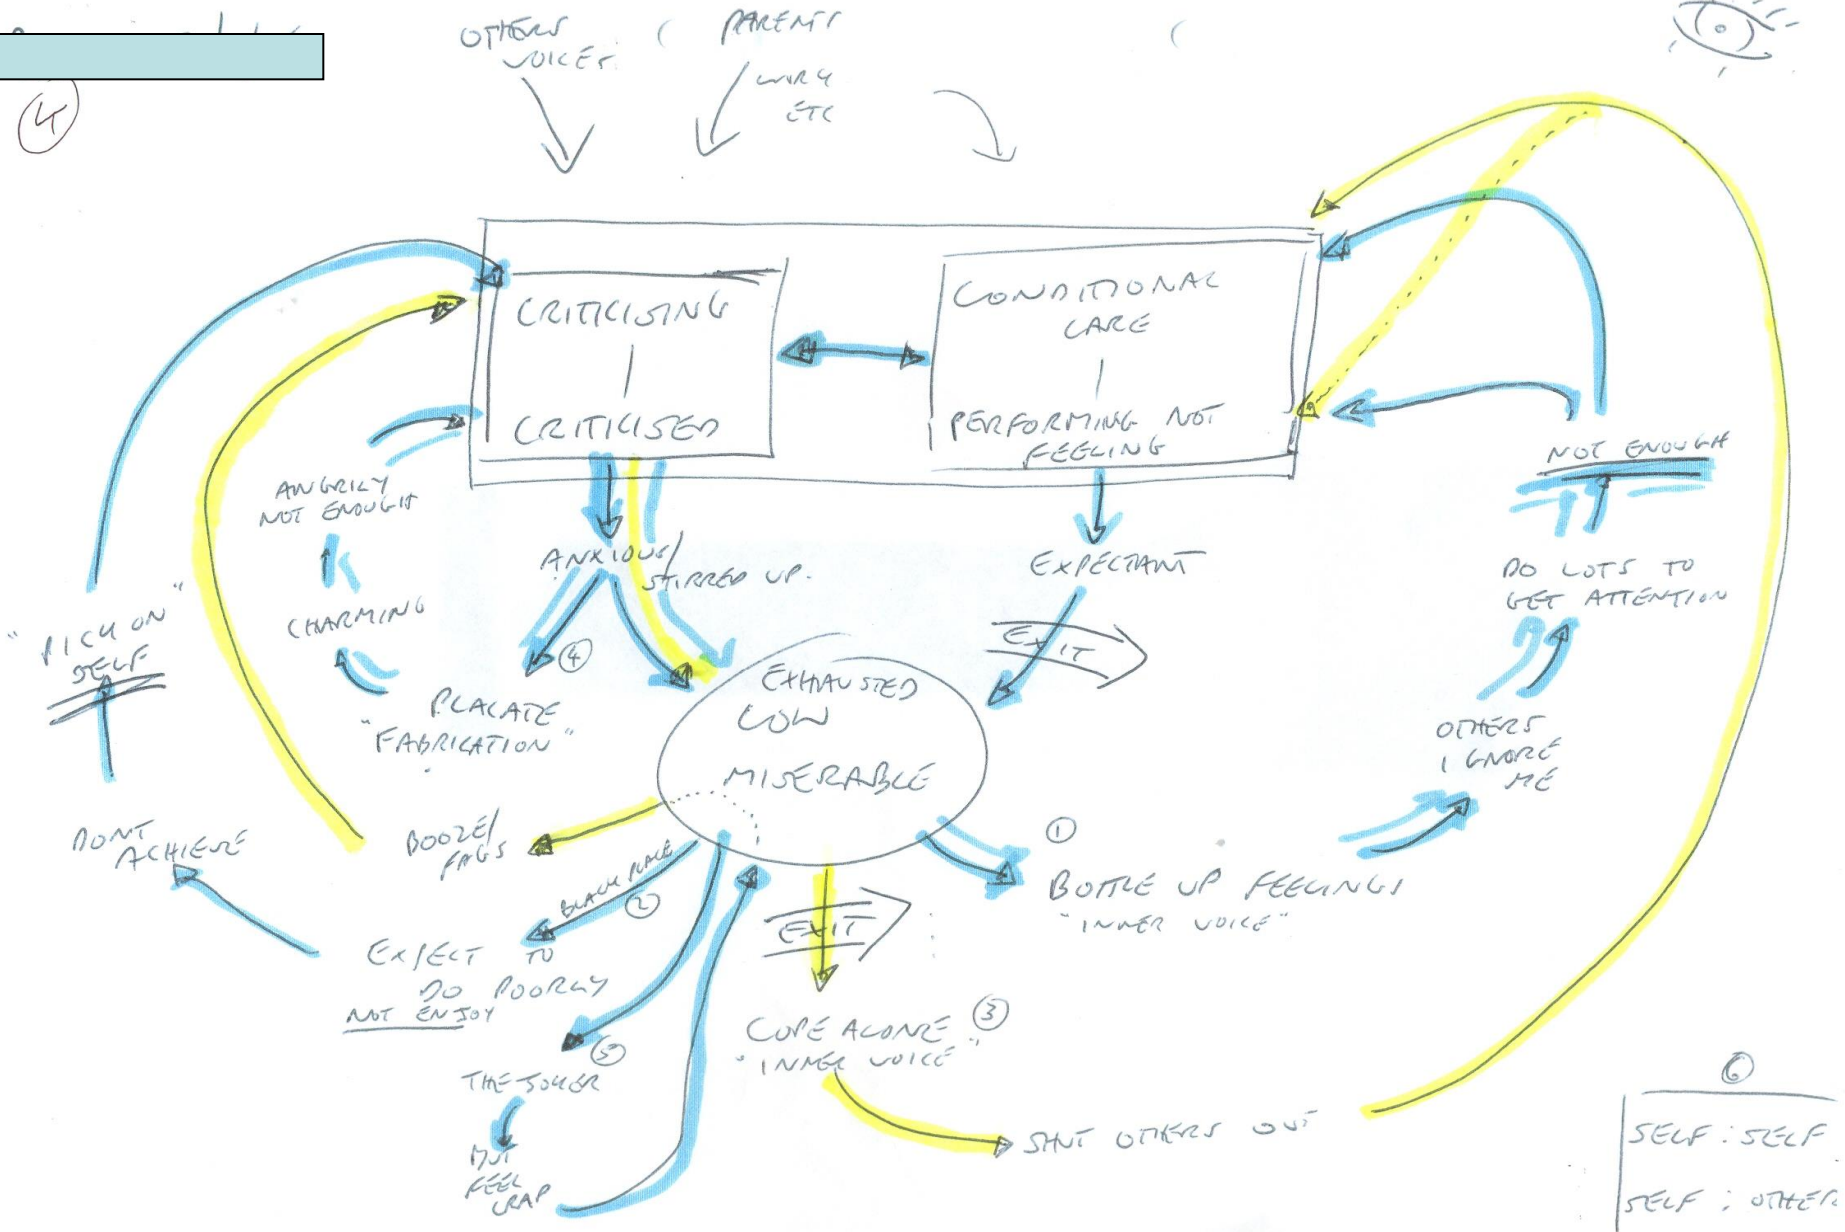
4

OTHERS VOICES

PARENT

WORRY ETC

CRITICISING
|
CRITICISED

CONDITIONAL CARE
|
PERFORMING NOT FEELING

ANGRILY NOT ENOUGH

CHARMING

PLACATE "FABRICATION"

"PICK ON SELF"

DONT ACHIEVE

ANXIOUS/STIRRED UP.

4

EXPECTANT

EXIT

EXHAUSTED LOW MISERABLE

BOOZE/FAGS

BLACK PLACE 2

EXPECT TO DO POORLY NOT ENJOY

5 THE JOKER

BUT FEEL CRAP

EXIT

COPE ALONE 3 "INNER VOICE"

SHUT OTHERS OUT

1 BOTTLE UP FEELINGS "INNER VOICE"

OTHERS IGNORE ME

DO LOTS TO GET ATTENTION

NOT ENOUGH

6

SELF : SELF

SELF : OTHER